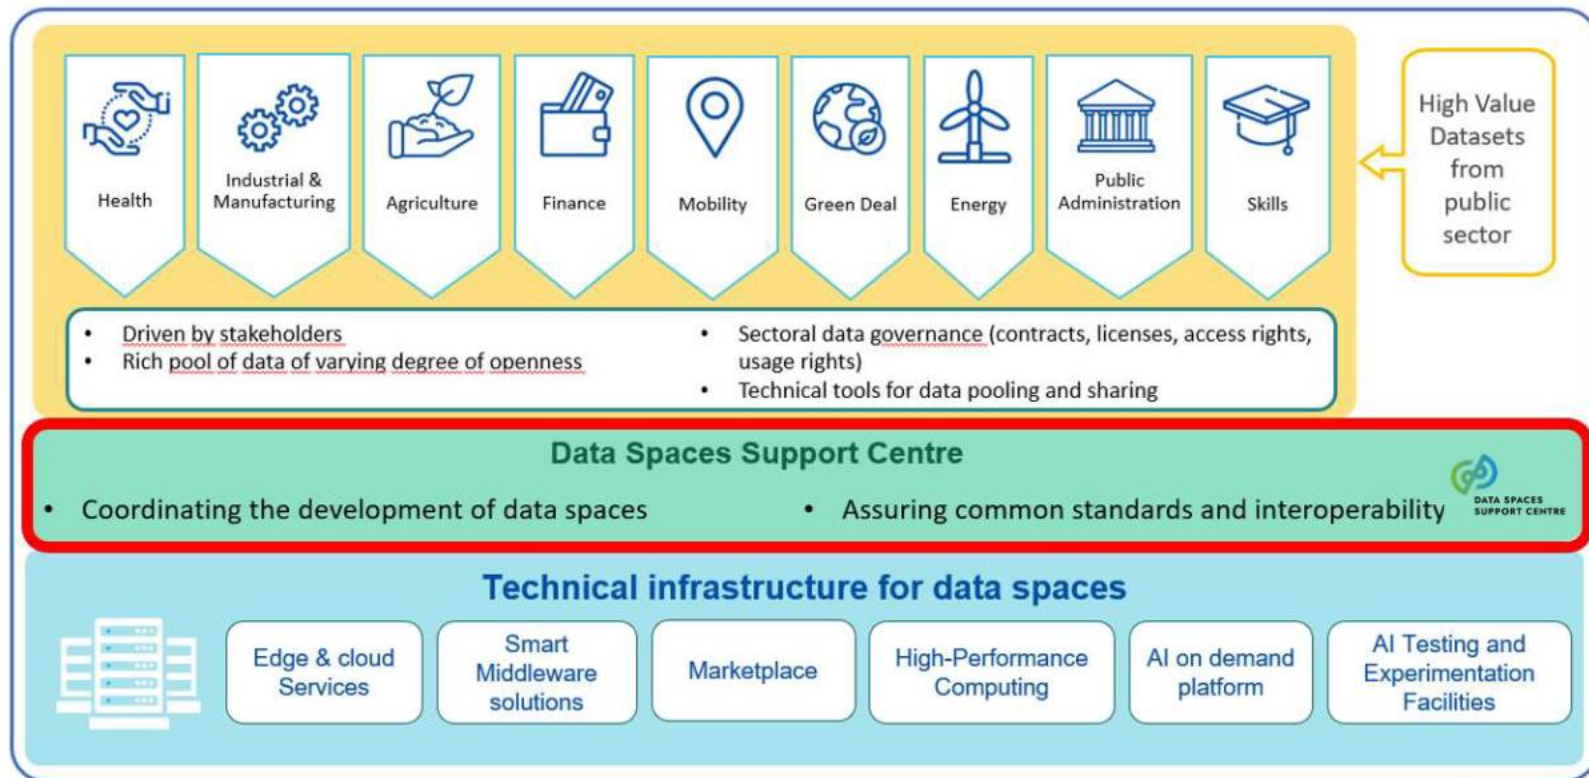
Health

Industrial & Manufacturing

Agriculture

Finance

Mobility

Green Deal

Energy

Public Administration

Skills

High Value Datasets from public sector

- Driven by stakeholders
- Rich pool of data of varying degree of openness

- Sectoral data governance (contracts, licenses, access rights, usage rights)
- Technical tools for data pooling and sharing

Data Spaces Support Centre

- Coordinating the development of data spaces
- Assuring common standards and interoperability

DATA SPACES SUPPORT CENTRE

Technical infrastructure for data spaces

Edge & cloud Services

Smart Middleware solutions

Marketplace

High-Performance Computing

AI on demand platform

AI Testing and Experimentation Facilities